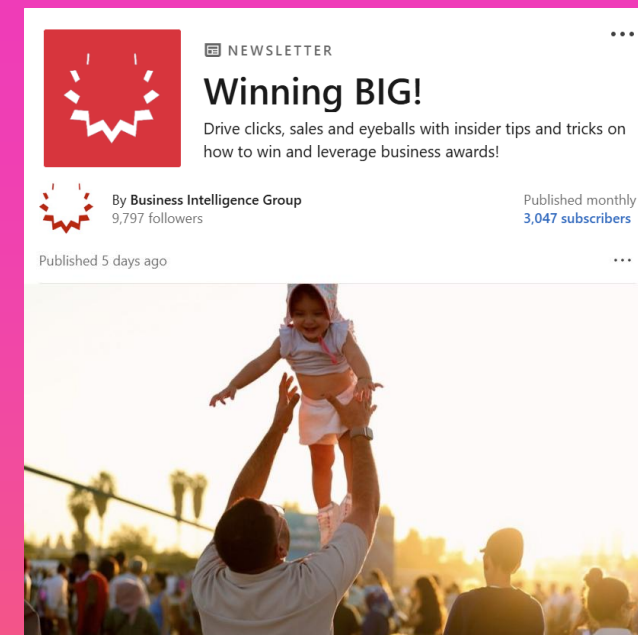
NEWSLETTER

Winning BIG!

Drive clicks, sales and eyeballs with insider tips and tricks on how to win and leverage business awards!

By Business Intelligence Group
9,797 followers

Published monthly
3,047 subscribers

Published 5 days ago